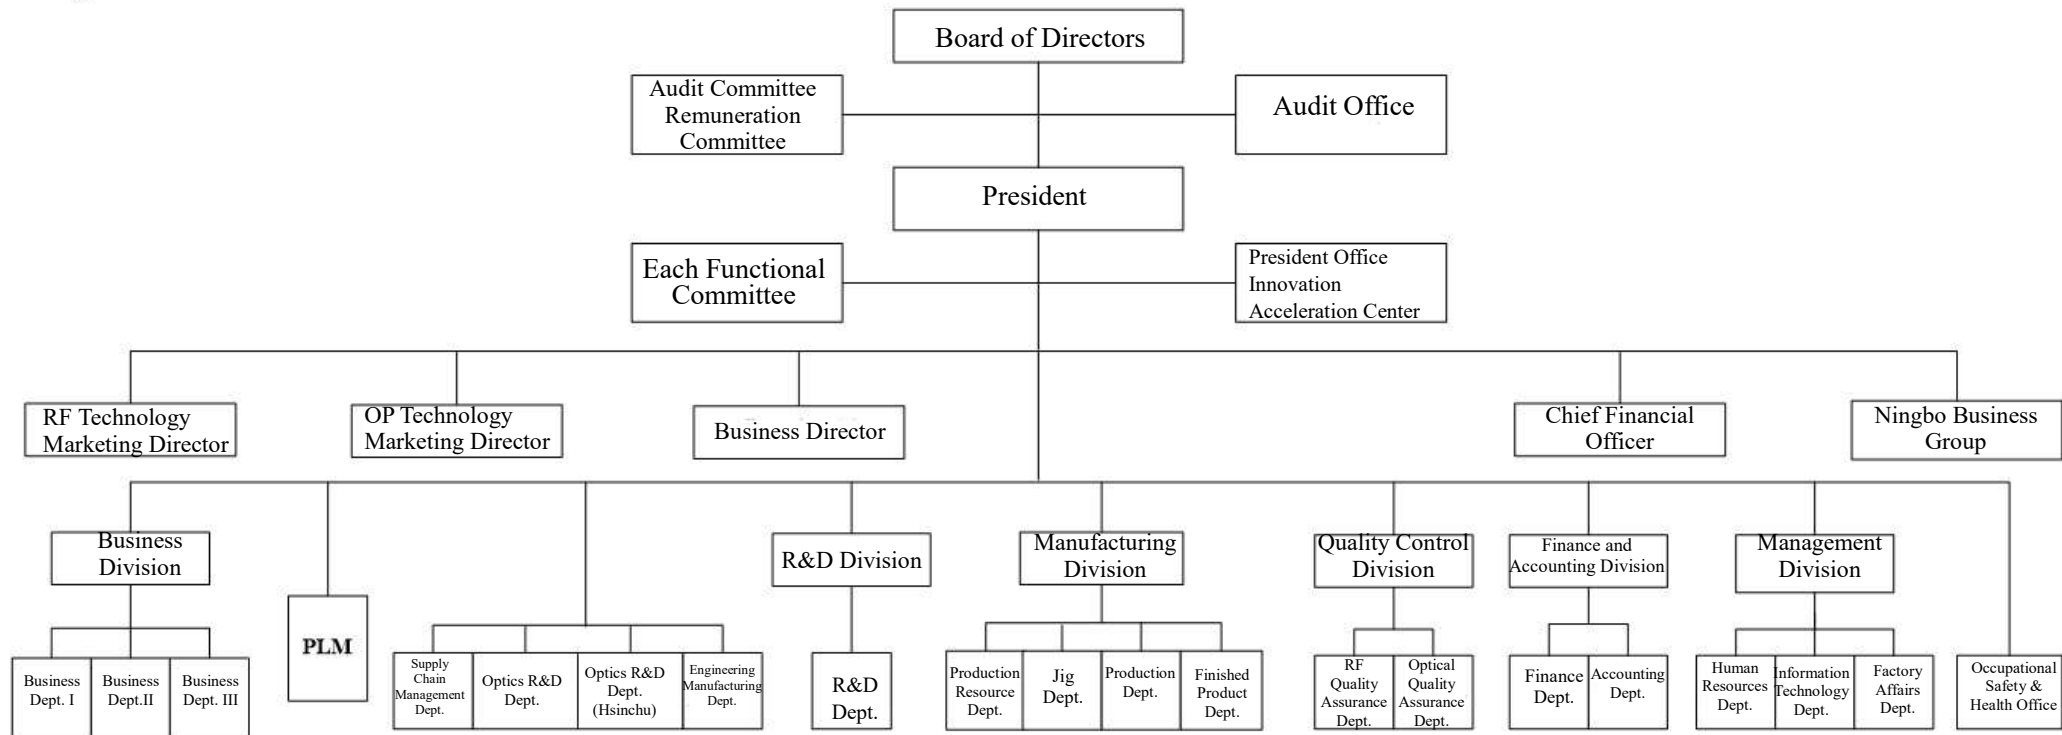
Board of Directors

Audit Committee
Remuneration Committee

Audit Office

President

Each Functional Committee

President Office
Innovation Acceleration Center

RF Technology Marketing Director

OP Technology Marketing Director

Business Director

Chief Financial Officer

Ningbo Business Group

Business Division

PLM

R&D Division

Manufacturing Division

Quality Control Division

Finance and Accounting Division

Management Division

Business Dept. I

Business Dept.II

Business Dept. III

Supply Chain Management Dept.

Optics R&D Dept.

Optics R&D Dept. (Hsinchu)

Engineering Manufacturing Dept.

R&D Dept.

Production Resource Dept.

Jig Dept.

Production Dept.

Finished Product Dept.

RF Quality Assurance Dept.

Optical Quality Assurance Dept.

Finance Dept.

Accounting Dept.

Human Resources Dept.

Information Technology Dept.

Factory Affairs Dept.

Occupational Safety & Health Office